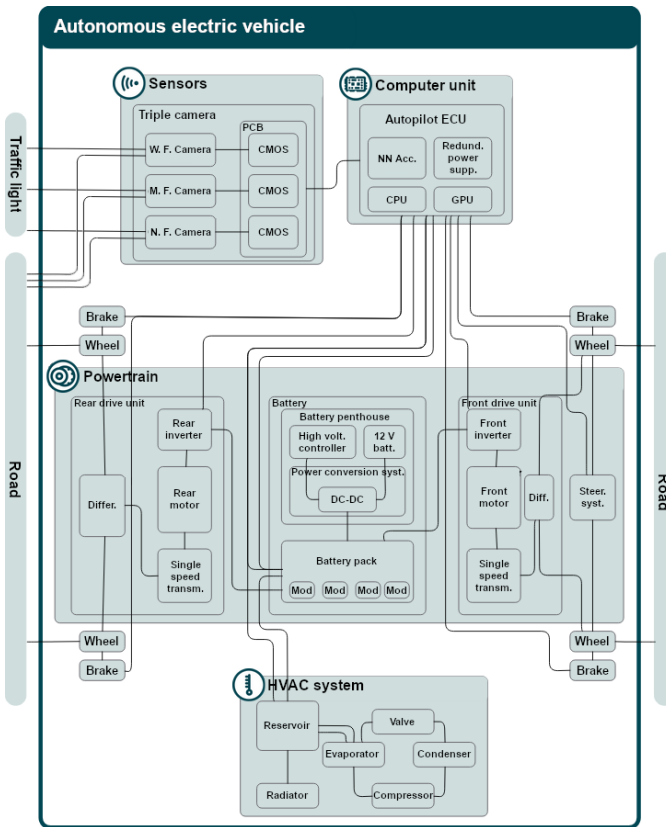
Autonomous electric vehicle

Traffic light

Road

Road

Sensors

Triple camera

PCB

W. F. Camera

CMOS

M. F. Camera

CMOS

N. F. Camera

CMOS

Computer unit

Autopilot ECU

NN Acc.

Redund. power supp.

CPU

GPU

Brake

Wheel

Brake

Wheel

Powertrain

Rear drive unit

Rear inverter

Differ.

Rear motor

Single speed transm.

Battery

Battery penthouse

High volt. controller

12 V batt.

Power conversion syst.

DC-DC

Battery pack

Mod

Mod

Mod

Mod

Front drive unit

Front inverter

Front motor

Diff.

Steer. syst.

Single speed transm.

Wheel

Brake

Wheel

Brake

HVAC system

Reservoir

Valve

Evaporator

Condenser

Radiator

Compressor